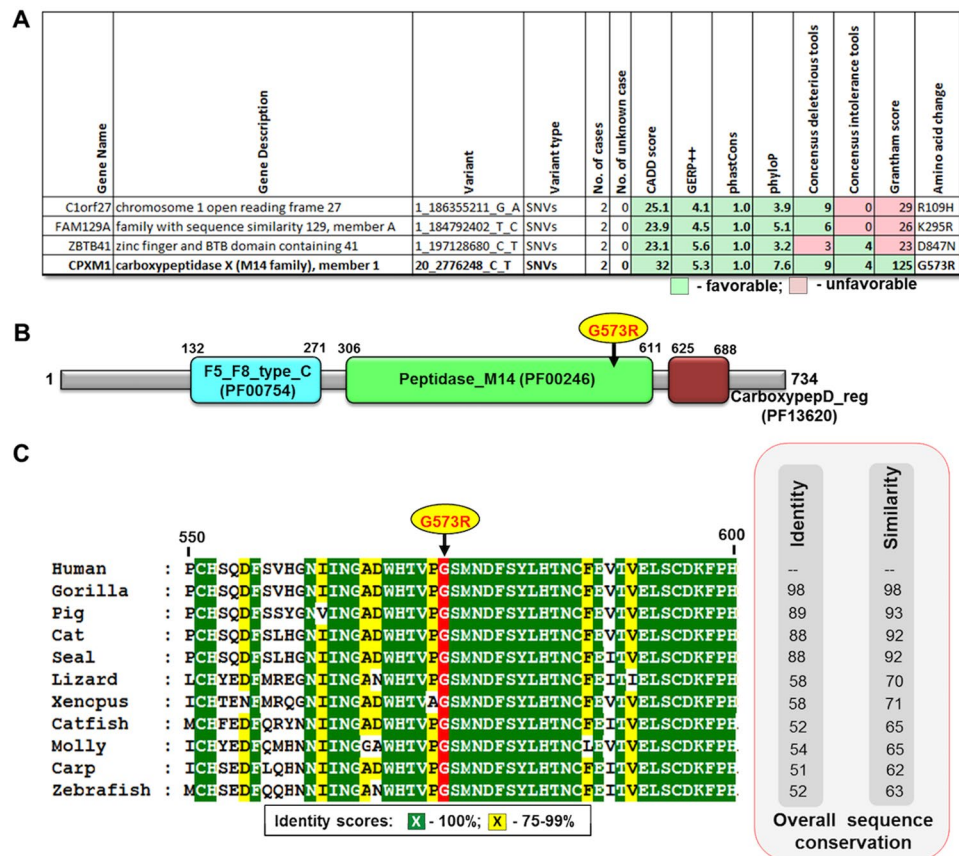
A

| Gene Name | Gene Description | Variant | Variant type | No. of cases | No. of unknown case | CADD score | GERP++ | phastCons | phyloP | Concensus deleterious tools | Concensus intolerance tools | Grantham score | Amino acid change |
|---|---|---|---|---|---|---|---|---|---|---|---|---|---|
| C1orf27 | chromosome 1 open reading frame 27 | 1_186355211_G_A | SNVs | 2 | 0 | 25.1 | 4.1 | 1.0 | 3.9 | 9 | 0 | 29 | R109H |
| FAM129A | family with sequence similarity 129, member A | 1_184792402_T_C | SNVs | 2 | 0 | 23.9 | 4.5 | 1.0 | 5.1 | 6 | 0 | 26 | K295R |
| ZBTB41 | zinc finger and BTB domain containing 41 | 1_197128680_C_T | SNVs | 2 | 0 | 23.1 | 5.6 | 1.0 | 3.2 | 3 | 4 | 23 | D847N |
| CPXM1 | carboxypeptidase X (M14 family), member 1 | 20_2776248_C_T | SNVs | 2 | 0 | 32 | 5.3 | 1.0 | 7.6 | 9 | 4 | 125 | G573R |

- favorable; - unfavorable

B

G573R

1 132 271 306 611 625 688 734

F5_F8_type_C (PF00754)

Peptidase_M14 (PF00246)

CarboxypepD_reg (PF13620)

C

G573R

550 600

Human : PCHSQDFSVHGNIINGADWHTVPGSMNDFSYLHTNCFEVTVELSCDKFPH
Gorilla : PCHSQDFSVHGNIINGADWHTVPGSMNDFSYLHTNCFEVTVELSCDKFPH
Pig : PCHSQDFSSYGNVINGADWHTVPGSMNDFSYLHTNCFEVTVELSCDKFPH
Cat : PCHSQDFSLHGNIINGADWHTVPGSMNDFSYLHTNCFEVTVELSCDKFPH
Seal : PCHSQDFSLHGNIINGADWHTVPGSMNDFSYLHTNCFEITVELSCDKFPH
Lizard : LCHYEDFMREGNIINGANWHTVPGSMNDFSYLHTNCFEITIELSCDKFPH
Xenopus : ICHTENFMRQGNIINGADWHTVAGSMNDFSYLHTNCFEVTVELSCDKFPH
Catfish : MCHFEDFQRYNNIINGADWHTVPGSMNDFSYLHTNCFEITVELSCDKFPH
Molly : ICHYEDFQMHNNIINGGAWHTVPGSMNDFSYLHTNCIEVTVELSCDKFPH
Carp : ICHSEDFLQHNNIINGADWHTVPGSMNDFSYLHTNCFEITVELSCDKFPH
Zebrafish : MCHSEDFQQHNNIINGANWHTVPGSMNDFSYLHTNCFEITVELSCDKFPH

Identity scores: X - 100%; X - 75-99%

| Identity | Similarity |
|---|---|
| -- | -- |
| 98 | 98 |
| 89 | 93 |
| 88 | 92 |
| 88 | 92 |
| 58 | 70 |
| 58 | 71 |
| 52 | 65 |
| 54 | 65 |
| 51 | 62 |
| 52 | 63 |

Overall sequence conservation